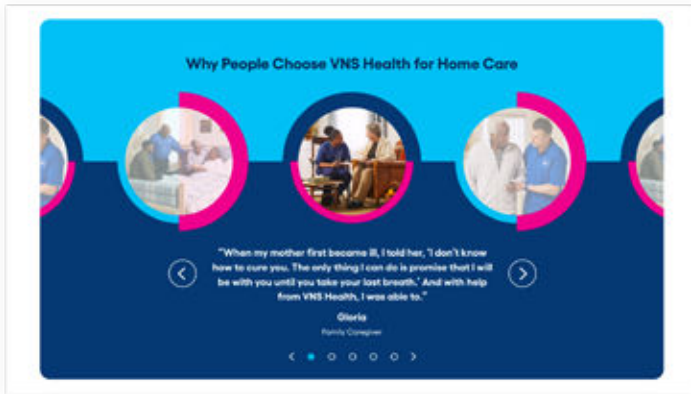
Why People Choose VNS Health for Home Care

"When my mother first became ill, I told her, 'I don't know how to cure you. The only thing I can do is promise that I will be with you until you take your last breath.' And with help from VNS Health, I was able to."

Gloria

Family Caregiver